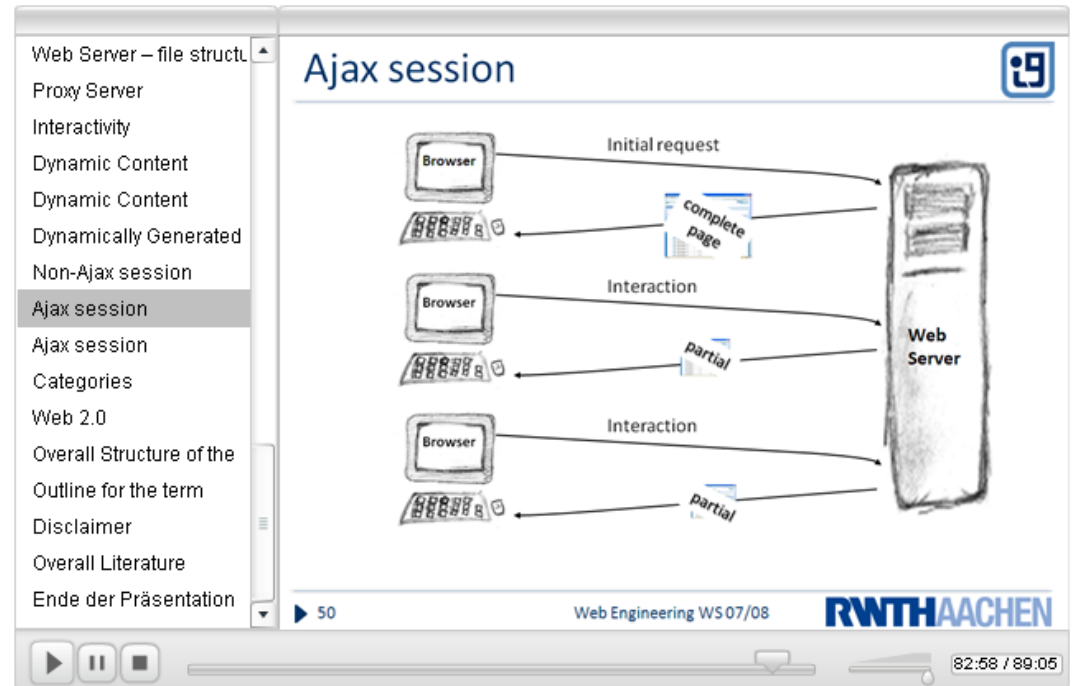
Web Server – file structu
Proxy Server
Interactivity
Dynamic Content
Dynamic Content
Dynamically Generated
Non-Ajax session
Ajax session
Ajax session
Categories
Web 2.0
Overall Structure of the
Outline for the term
Disclaimer
Overall Literature
Ende der Präsentation

Ajax session

i9

Browser
Initial request
complete page
Browser
Interaction
partial
Browser
Interaction
partial
Web Server

50
Web Engineering WS 07/08
RWTHAACHEN

82:58 / 89:05